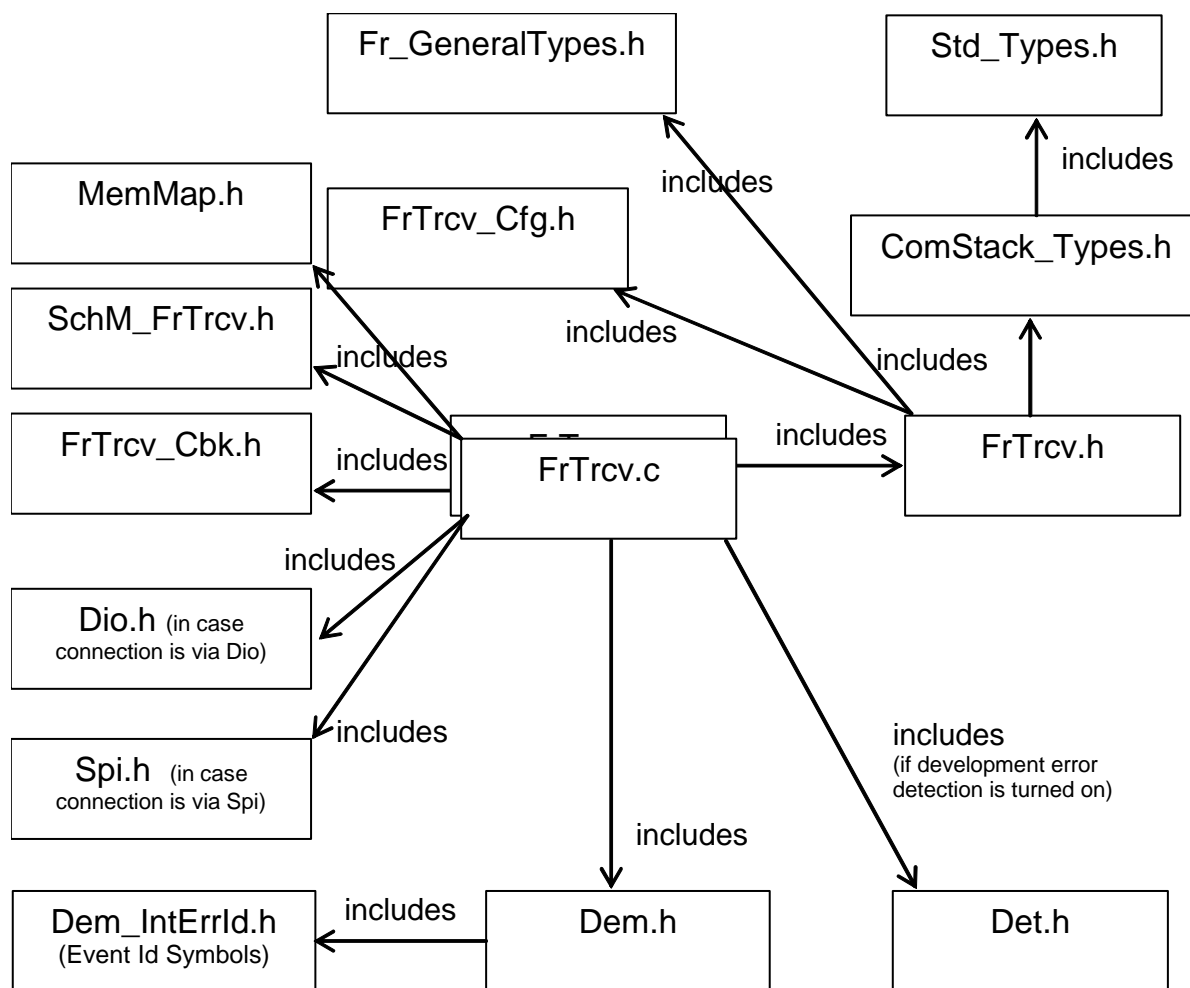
Fr_GeneralTypes.h

Std_Types.h

includes

includes

MemMap.h

FrTrcv_Cfg.h

ComStack_Types.h

SchM_FrTrcv.h

includes

includes

includes

FrTrcv_Cbk.h

includes

includes

FrTrcv.c

FrTrcv.h

includes

Dio.h (in case connection is via Dio)

includes

Spi.h (in case connection is via Spi)

includes
(if development error detection is turned on)

includes

Dem_IntErrId.h
(Event Id Symbols)

includes

Dem.h

Det.h